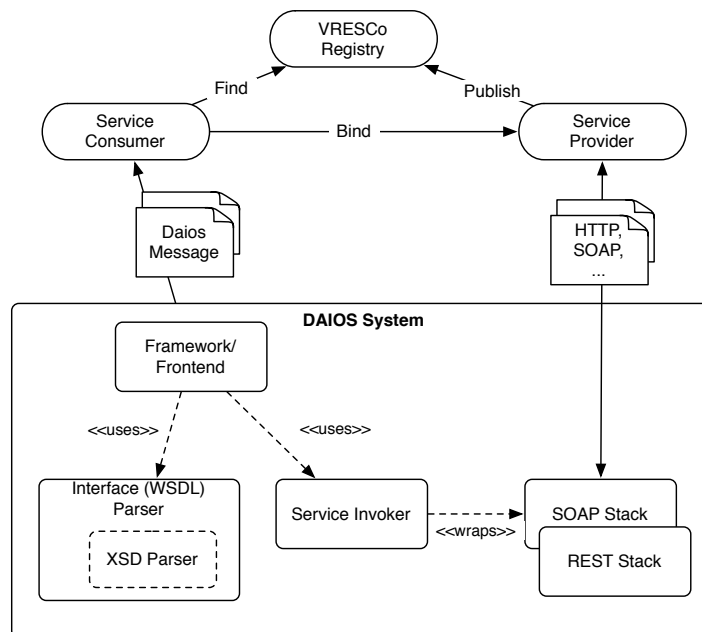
VRESCo Registry

Find

Publish

Service Consumer

Bind

Service Provider

Daios Message

HTTP, SOAP, ...

DAIOS System

Framework/ Frontend

<<uses>>

<<uses>>

Interface (WSDL) Parser

XSD Parser

Service Invoker

<<wraps>>

SOAP Stack

REST Stack